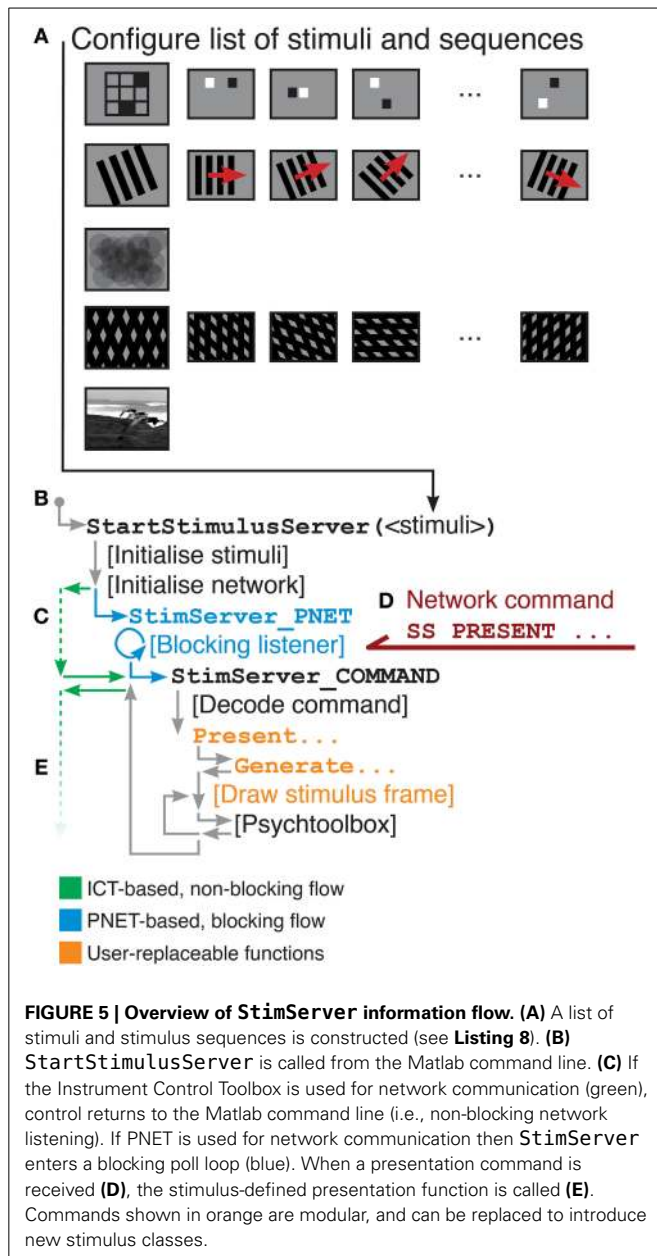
A Configure list of stimuli and sequences

...

...

...

B

StartStimulusServer(<stimuli>)

[Initialise stimuli]

[Initialise network]

C

StimServer_PNET

[Blocking listener]

D Network command

SS PRESENT ...

StimServer_COMMAND

[Decode command]

Present...

E

Generate...

[Draw stimulus frame]

[Psychtoolbox]

ICT-based, non-blocking flow

PNET-based, blocking flow

User-replaceable functions

**FIGURE 5 | Overview of StimServer information flow. (A)** A list of stimuli and stimulus sequences is constructed (see **Listing 8**). **(B)** StartStimulusServer is called from the Matlab command line. **(C)** If the Instrument Control Toolbox is used for network communication (green), control returns to the Matlab command line (i.e., non-blocking network listening). If PNET is used for network communication then StimServer enters a blocking poll loop (blue). When a presentation command is received **(D)**, the stimulus-defined presentation function is called **(E)**. Commands shown in orange are modular, and can be replaced to introduce new stimulus classes.